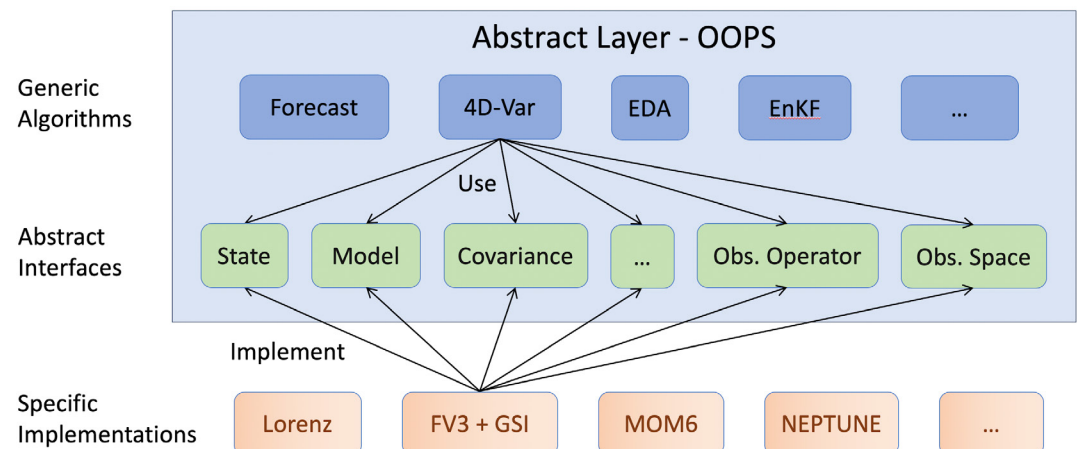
Abstract Layer - OOPS

Generic Algorithms

Forecast

4D-Var

EDA

EnKF

...

Use

Abstract Interfaces

State

Model

Covariance

...

Obs. Operator

Obs. Space

Implement

Specific Implementations

Lorenz

FV3 + GSI

MOM6

NEPTUNE

...